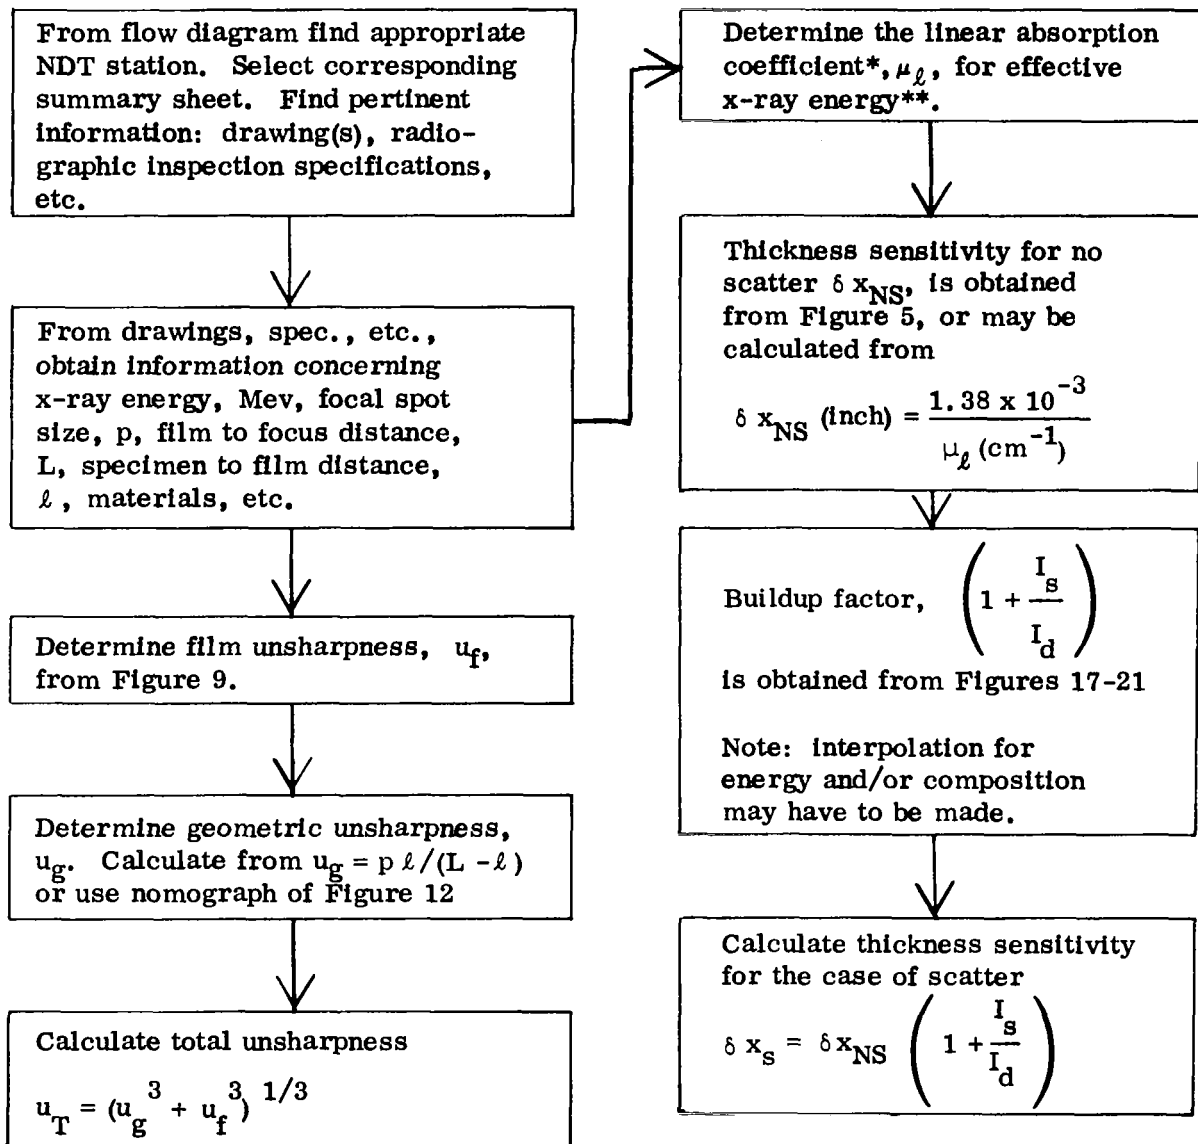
From flow diagram find appropriate NDT station. Select corresponding summary sheet. Find pertinent information: drawing(s), radiographic inspection specifications, etc.

From drawings, spec., etc., obtain information concerning x-ray energy, Mev, focal spot size, p, film to focus distance, L, specimen to film distance, $\ell$, materials, etc.

Determine film unsharpness, $u_f$, from Figure 9.

Determine geometric unsharpness, $u_g$. Calculate from $u_g = p\,\ell/(L - \ell)$ or use nomograph of Figure 12

Calculate total unsharpness

$u_T = (u_g^3 + u_f^3)^{1/3}$

Determine the linear absorption coefficient*, $\mu_\ell$, for effective x-ray energy**.

Thickness sensitivity for no scatter $\delta x_{NS}$, is obtained from Figure 5, or may be calculated from

$\delta x_{NS} \text{ (inch)} = \frac{1.38 \times 10^{-3}}{\mu_\ell (cm^{-1})}$

Buildup factor, $\left(1 + \frac{I_s}{I_d}\right)$

is obtained from Figures 17-21

Note: interpolation for energy and/or composition may have to be made.

Calculate thickness sensitivity for the case of scatter

$\delta x_s = \delta x_{NS} \left(1 + \frac{I_s}{I_d}\right)$